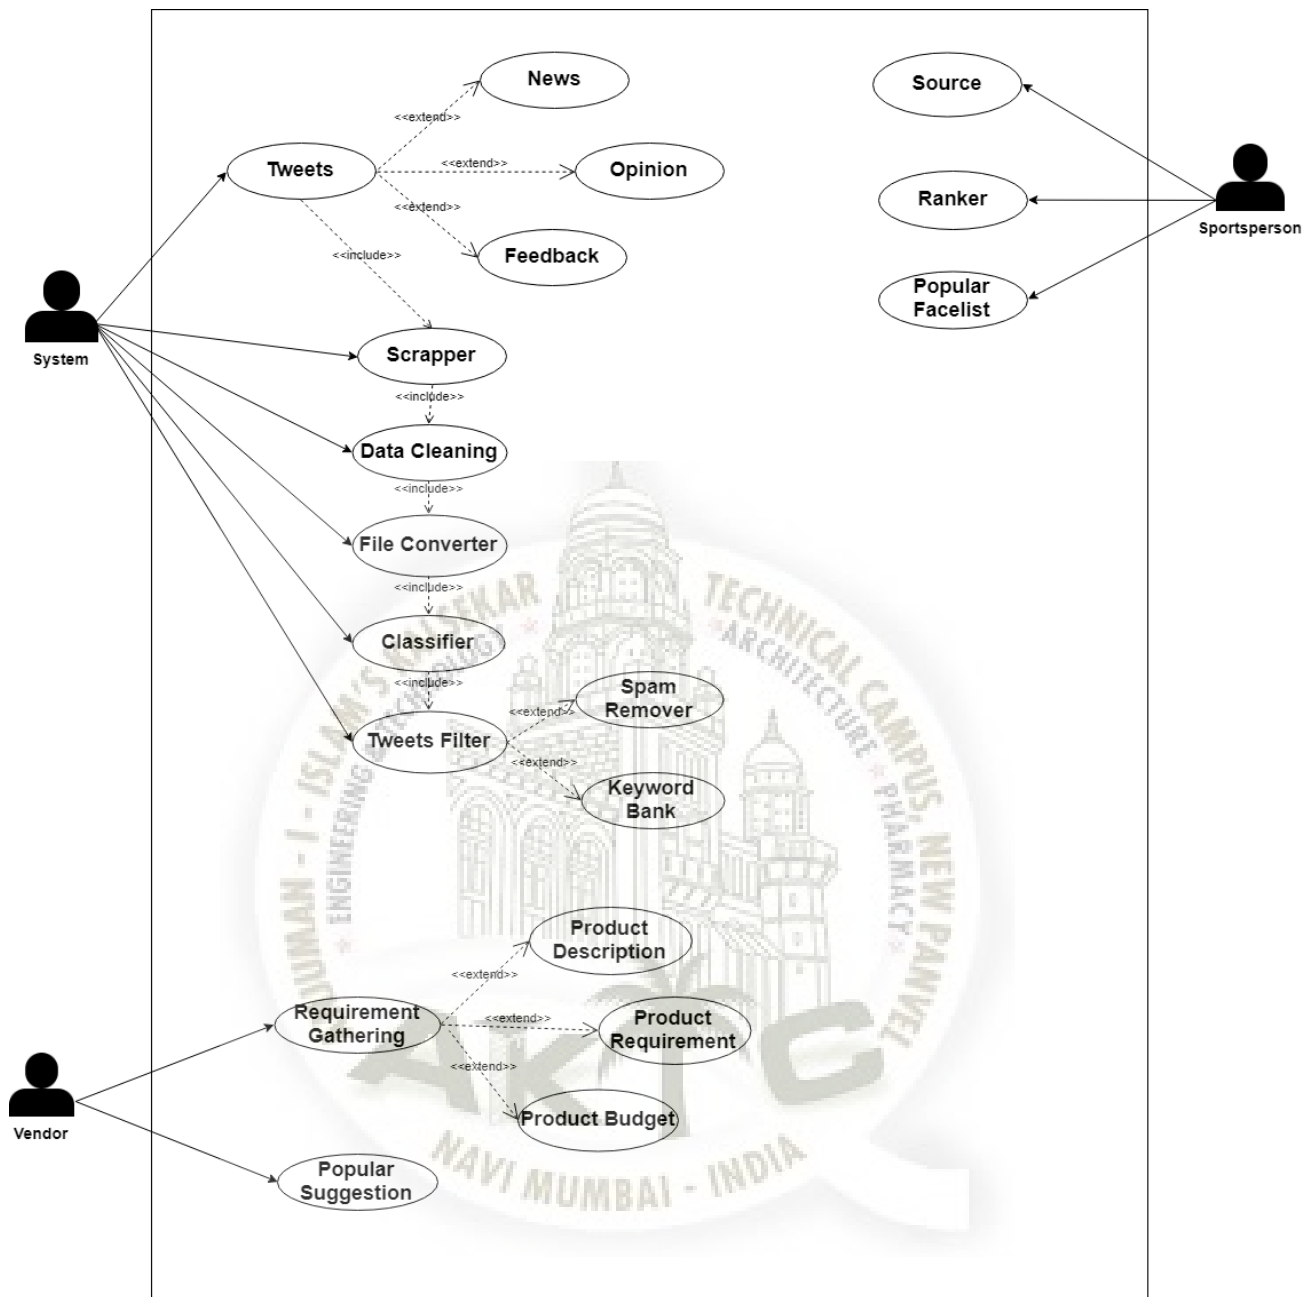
News

<<extend>>

Tweets

<<extend>>

Opinion

<<extend>>

Feedback

<<include>>

Source

Ranker

Popular Facelist

Sportsperson

System

Scrapper

<<include>>

Data Cleaning

<<include>>

File Converter

<<include>>

Classifier

<<include>>

Tweets Filter

<<extend>>

Spam Remover

<<extend>>

Keyword Bank

Product Description

<<extend>>

Requirement Gathering

<<extend>>

Product Requirement

<<extend>>

Product Budget

Vendor

Popular Suggestion

ANJUMAN - I - ISLAM'S KALSEKAR TECHNICAL CAMPUS, NEW PANVEL

ENGINEERING TECHNOLOGY ARCHITECTURE PHARMACY

AKTC

NAVI MUMBAI - INDIA